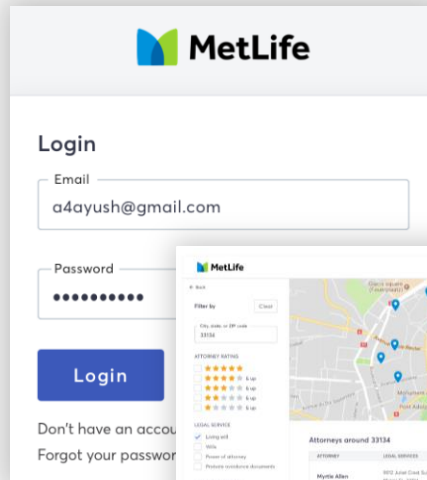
MetLife

Login

Email
a4ayush@gmail.com

Password
••••••••••

Login

Don't have an accou

Forgot your passwor

MetLife

< Back

Filter by

Clear

City, state, or ZIP code
33134

ATTORNEY RATING

★★★★★

★★★★ & up

★★★ & up

★★ & up

★ & up

LEGAL SERVICE

Living will

Wills

Power of attorney

Probate avoidance documents

Attorneys around 33134

ATTORNEY

LEGAL SERVICES

Myrtle Allen

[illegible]